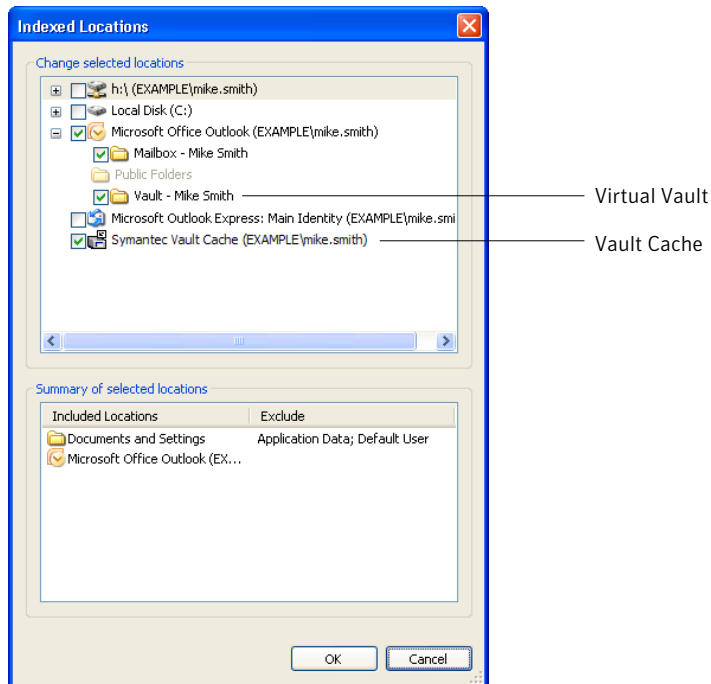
Indexed Locations

Change selected locations

h:\ (EXAMPLE\mike.smith)
Local Disk (C:)
Microsoft Office Outlook (EXAMPLE\mike.smith)
Mailbox - Mike Smith
Public Folders
Vault - Mike Smith
Microsoft Outlook Express: Main Identity (EXAMPLE\mike.smi
Symantec Vault Cache (EXAMPLE\mike.smith)

Virtual Vault
Vault Cache

Summary of selected locations

| Included Locations | Exclude |
|---|---|
| Documents and Settings | Application Data; Default User |
| Microsoft Office Outlook (EX... | |

OK
Cancel